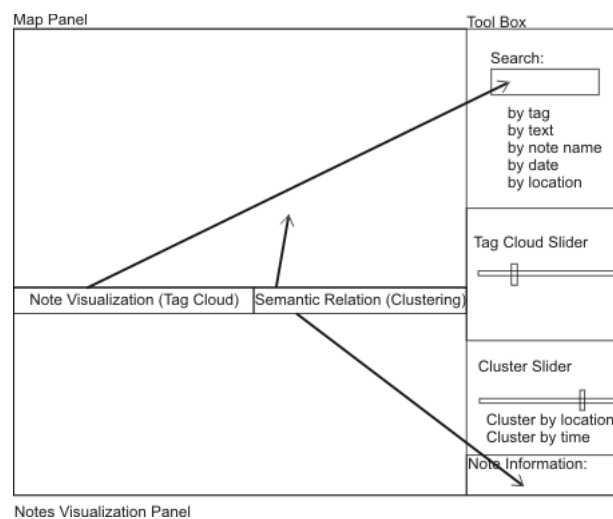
Map Panel

Tool Box

Search:

by tag
by text
by note name
by date
by location

Tag Cloud Slider

Note Visualization (Tag Cloud)

Semantic Relation (Clustering)

Cluster Slider

Cluster by location
Cluster by time

Note Information:

Notes Visualization Panel